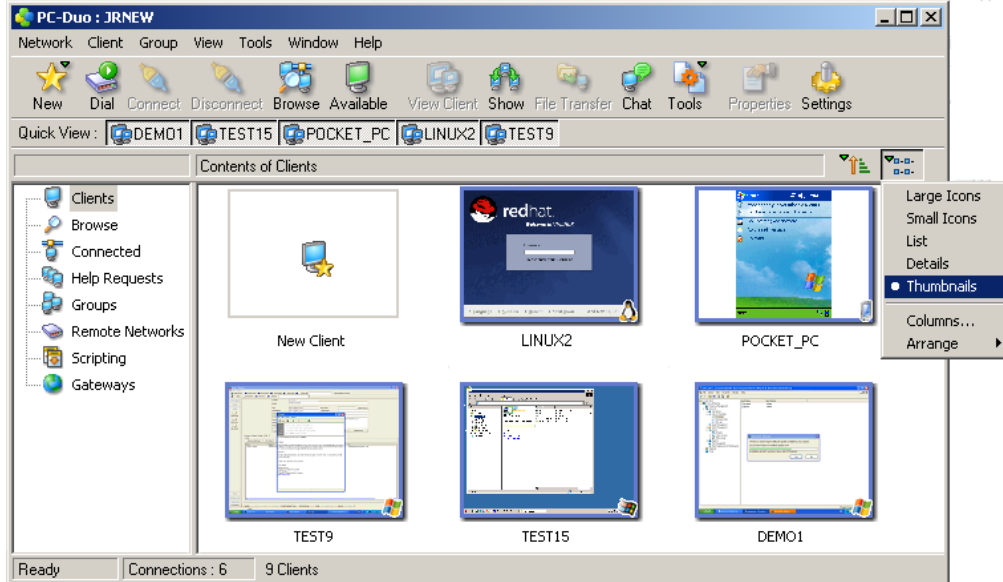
PC-Duo : JRNEW

Network Client Group View Tools Window Help

New Dial Connect Disconnect Browse Available View Client Show File Transfer Chat Tools Properties Settings

Quick View : DEMO1 TEST15 POCKET_PC LINUX2 TEST9

Contents of Clients

Clients
Browse
Connected
Help Requests
Groups
Remote Networks
Scripting
Gateways

New Client
redhat
LINUX2
POCKET_PC
TEST9
TEST15
DEMO1

Large Icons
Small Icons
List
Details
Thumbnails
Columns...
Arrange

Ready Connections : 6 9 Clients